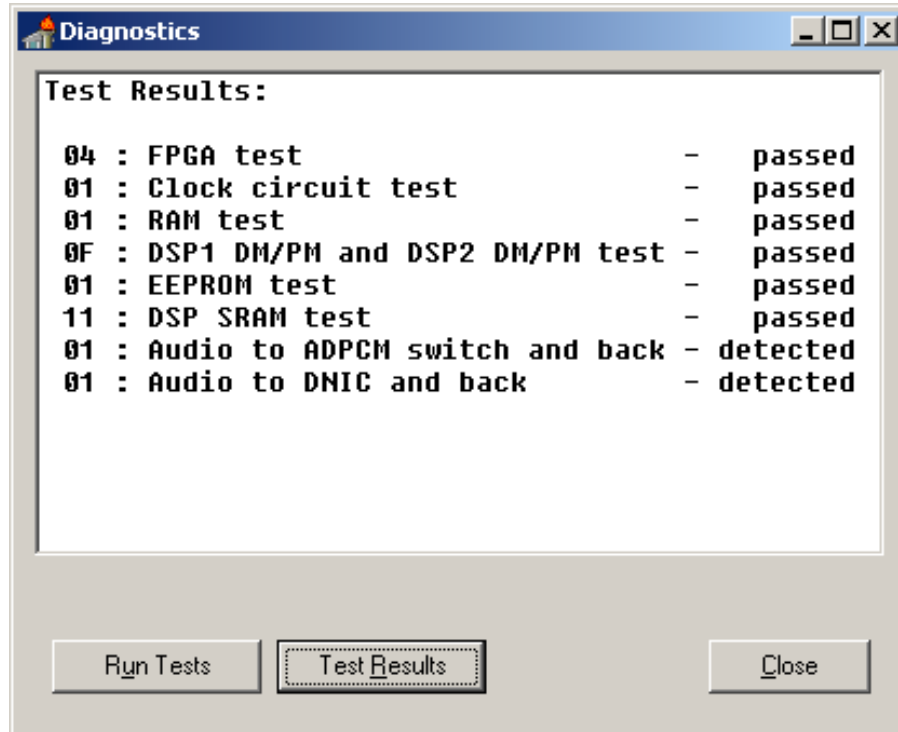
Diagnostics

Test Results:

04 : FPGA test - passed
01 : Clock circuit test - passed
01 : RAM test - passed
0F : DSP1 DM/PM and DSP2 DM/PM test - passed
01 : EEPROM test - passed
11 : DSP SRAM test - passed
01 : Audio to ADPCM switch and back - detected
01 : Audio to DNIC and back - detected

Run Tests
Test Results
Close